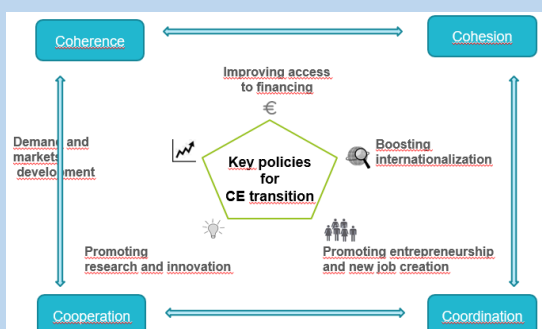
Coherence

Cohesion

Improving access to financing

€

Demand and markets development

Key policies for CE transition

Boosting internationalization

Promoting research and innovation

Promoting entrepreneurship and new job creation

Cooperation

Coordination